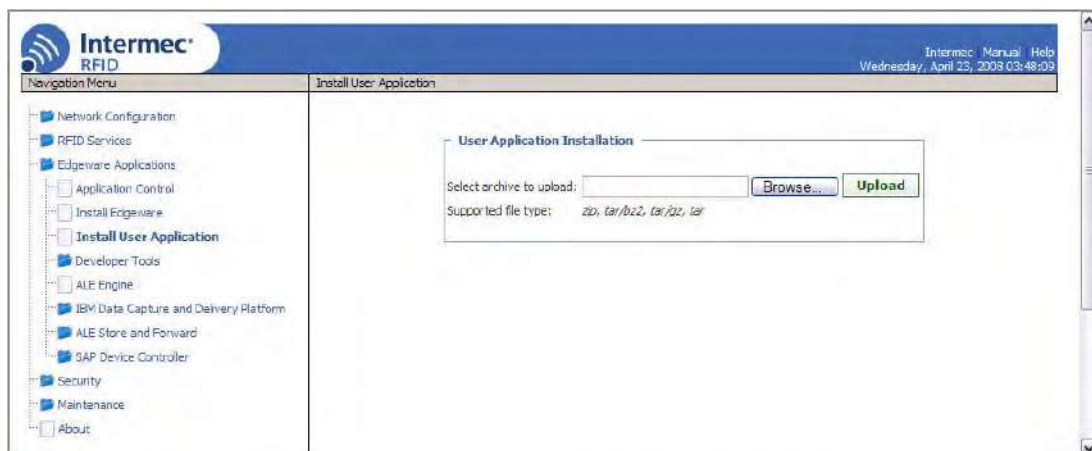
Intermec RFID

Intermec Manual Help
Wednesday, April 23, 2008 03:48:09

Navigation Menu

Install User Application

Network Configuration
RFID Services
Edgeware Applications
Application Control
Install Edgeware
Install User Application
Developer Tools
ALE Engine
IBM Data Capture and Delivery Platform
ALE Store and Forward
SAP Device Controller
Security
Maintenance
About

User Application Installation

Select archive to upload: Browse... Upload
Supported file type: zip, tar/bz2, tar/gz, tar